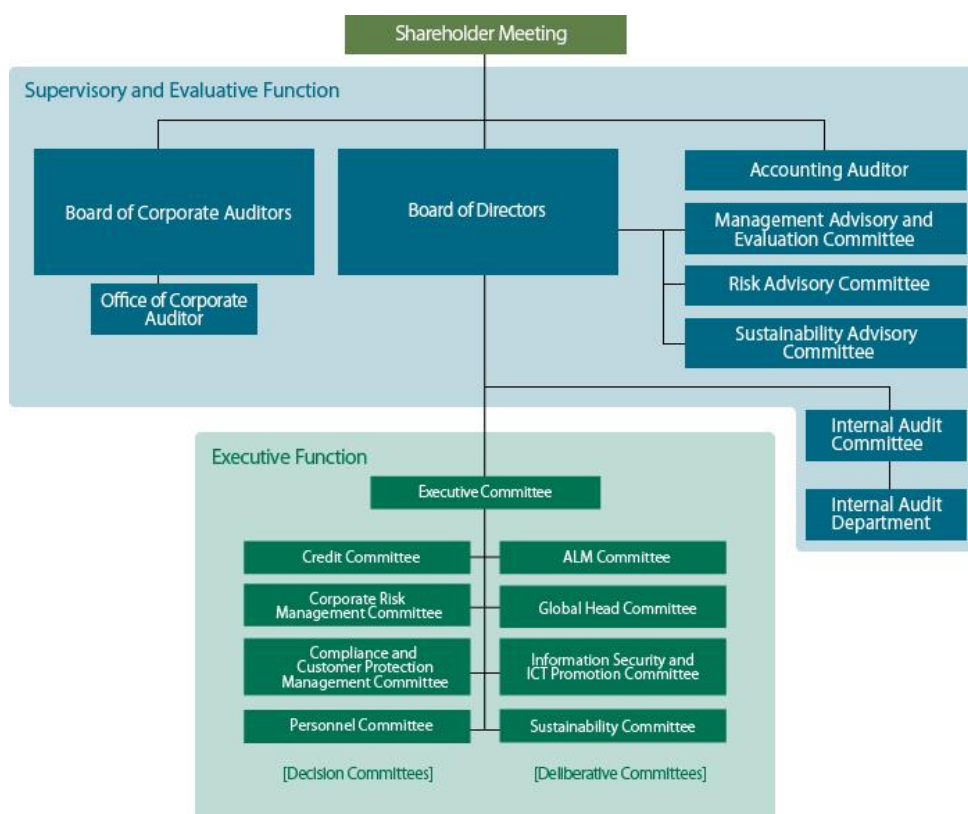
Shareholder Meeting

Supervisory and Evaluative Function

Board of Corporate Auditors

Office of Corporate Auditor

Board of Directors

Accounting Auditor

Management Advisory and Evaluation Committee

Risk Advisory Committee

Sustainability Advisory Committee

Internal Audit Committee

Internal Audit Department

Executive Function

Executive Committee

Credit Committee

Corporate Risk Management Committee

Compliance and Customer Protection Management Committee

Personnel Committee

ALM Committee

Global Head Committee

Information Security and ICT Promotion Committee

Sustainability Committee

[Decision Committees]

[Deliberative Committees]